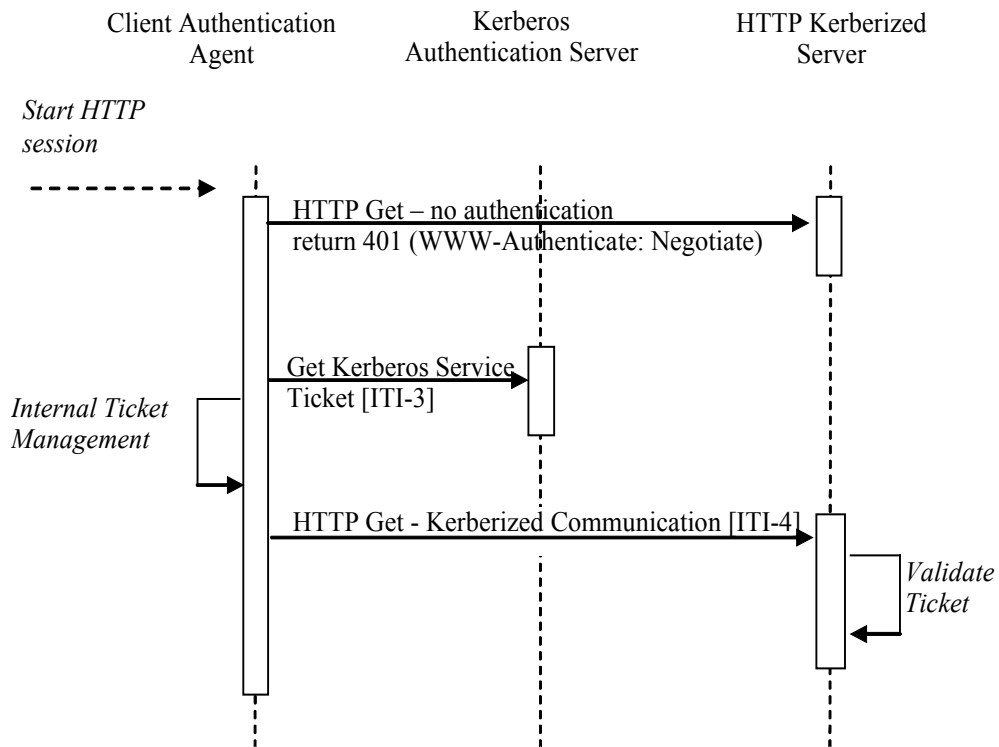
Client Authentication Agent

Kerberos Authentication Server

HTTP Kerberized Server

Start HTTP session

HTTP Get – no authentication

return 401 (WWW-Authenticate: Negotiate)

Get Kerberos Service Ticket [ITI-3]

Internal Ticket Management

HTTP Get - Kerberized Communication [ITI-4]

Validate Ticket